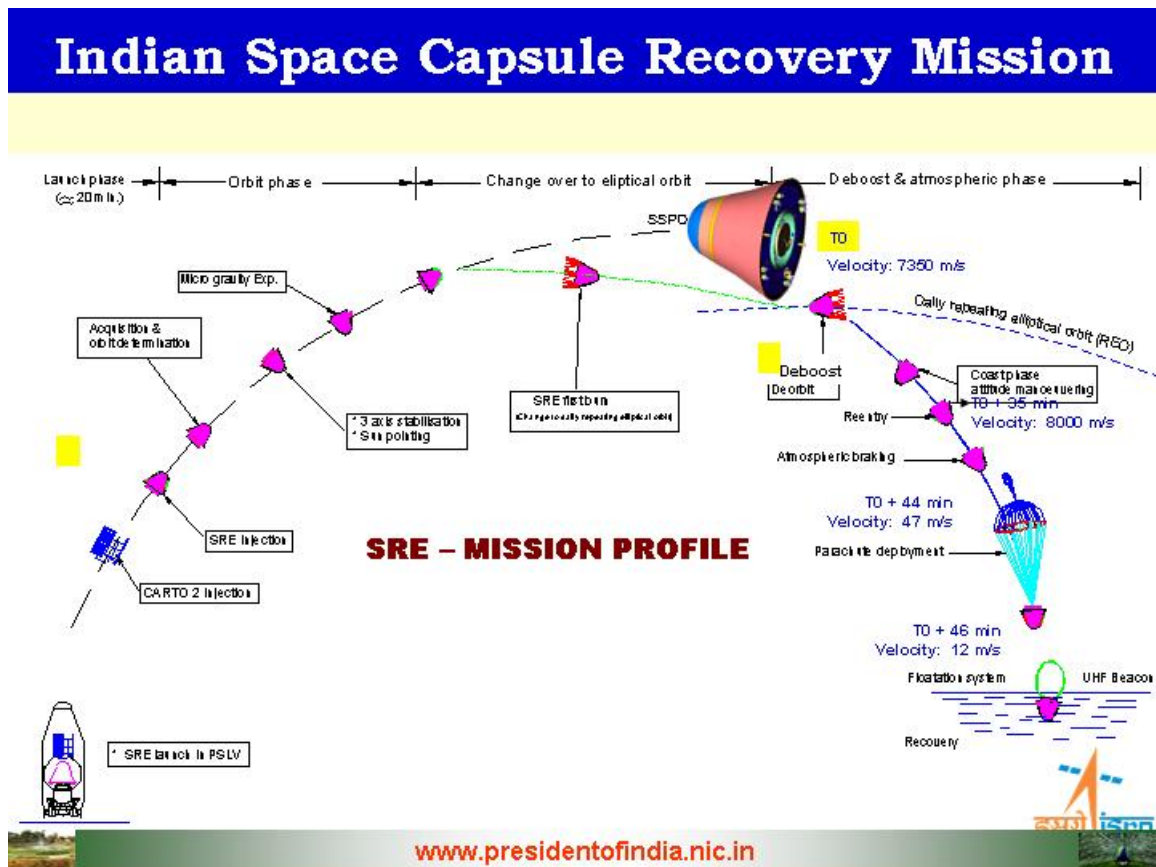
Indian Space Capsule Recovery Mission

Launch phase (≃ 20 min.)

Orbit phase

Change over to eliptical orbit

Deboost & atmospheric phase

SSPD

T0

Velocity: 7350 m/s

Daily repeating elliptical orbit (REO)

Micro gravity Exp.

Acquisition & orbit determination

SRE first burn
(Change to daily repeating elliptical orbit)

Deboost

Deorbit

Coast phase attitude manoeuvering

Reentry

T0 + 35 min

Velocity: 8000 m/s

* 3 axis stabilisation
* Sun pointing

Atmospheric braking

T0 + 44 min

Velocity: 47 m/s

SRE injection

SRE – MISSION PROFILE

Parachute deployment

CARTO 2 injection

T0 + 46 min

Velocity: 12 m/s

Floatation system

UHF Beacon

Recovery

* SRE launch in PSLV

इसरो isro

www.presidentofindia.nic.in